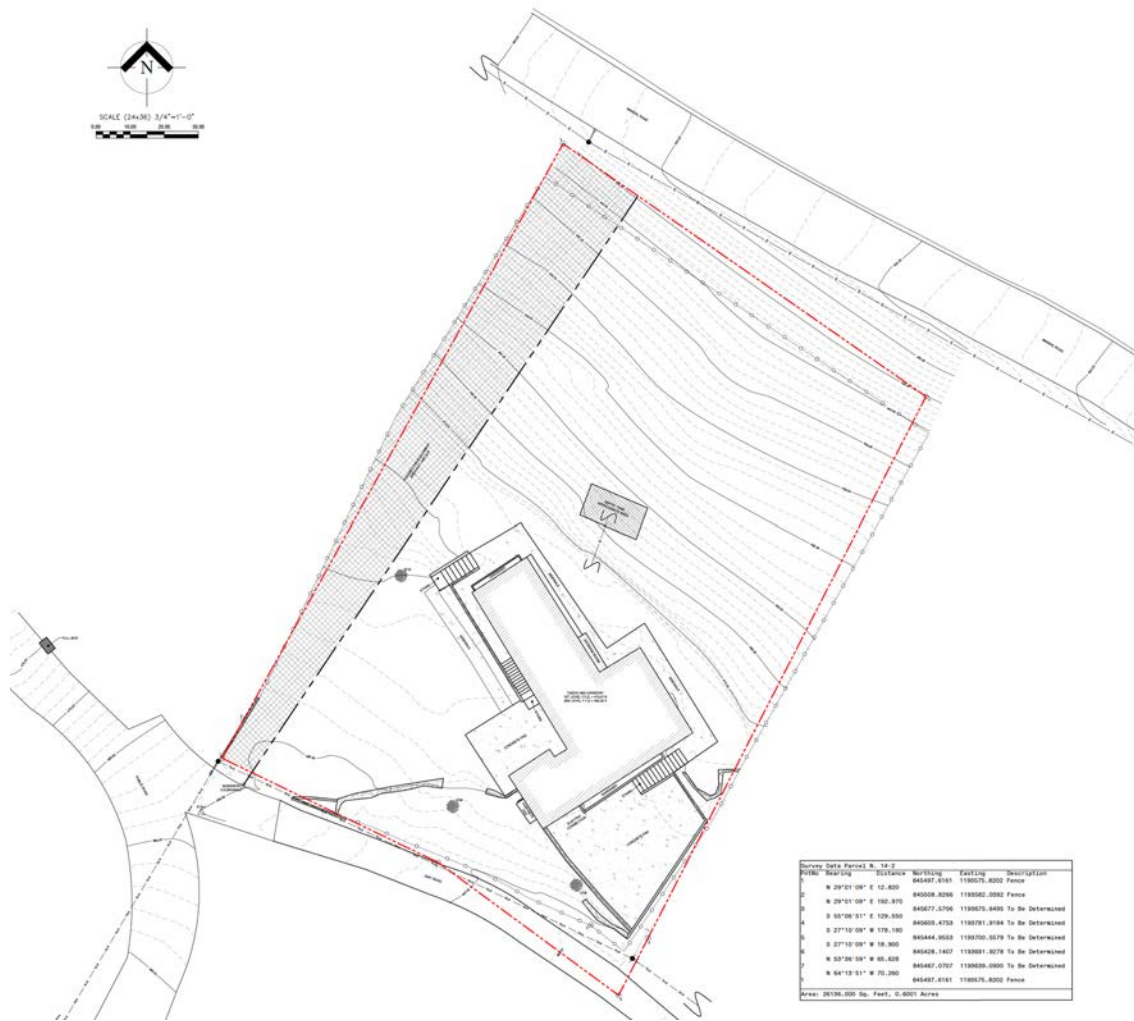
N

SCALE (24x36) 3/4"=1'-0"

Survey Data Parcel N. 14-2

| PntNo | Bearing | Distance | Northing | Easting | Description |
|---|---|---|---|---|---|
| 1 | | | 845497.6161 | 1190575.8202 | Fence |
| 2 | N 29°01'09" E | 12.820 | 845508.8266 | 1190582.0092 | Fence |
| 3 | N 29°01'09" E | 192.970 | 845677.5706 | 1190675.6495 | To Be Determined |
| 4 | S 55°06'51" E | 129.550 | 845603.4753 | 1190781.9184 | To Be Determined |
| 5 | S 27°10'09" W | 178.180 | 845444.9553 | 1190700.5579 | To Be Determined |
| 6 | S 27°10'09" W | 18.900 | 845428.1407 | 1190691.9278 | To Be Determined |
| 7 | N 53°26'59" W | 65.628 | 845467.0707 | 1190639.0900 | To Be Determined |
| | N 64°13'51" W | 70.260 | 845497.6161 | 1190575.8202 | Fence |

Area: 26136.000 Sq. Feet, 0.6001 Acres